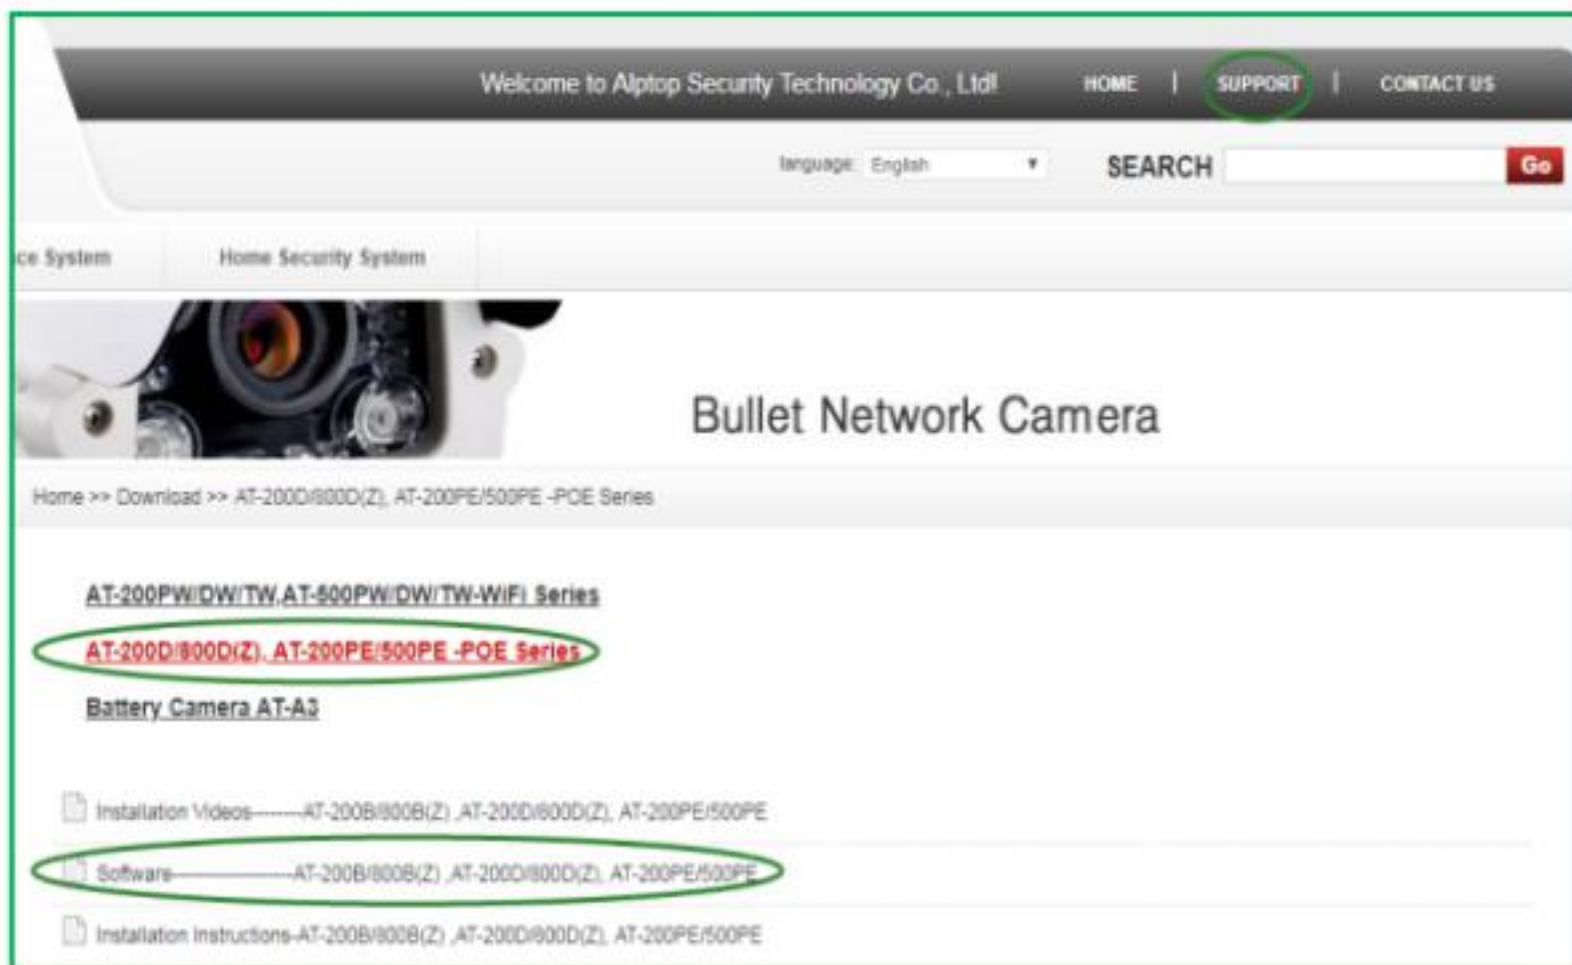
Welcome to Alptop Security Technology Co., Ltd!

HOME | SUPPORT | CONTACT US

language: English

SEARCH

Go

ce System

Home Security System

Bullet Network Camera

Home >> Download >> AT-200D/800D(Z), AT-200PE/500PE -POE Series

AT-200PW/DW/TW,AT-500PW/DW/TW-WiFi Series

AT-200D/800D(Z), AT-200PE/500PE -POE Series

Battery Camera AT-A3

Installation Videos--------AT-200B/800B(Z) ,AT-200D/800D(Z), AT-200PE/500PE

Software---------------AT-200B/800B(Z) ,AT-200D/800D(Z), AT-200PE/500PE

Installation Instructions-AT-200B/800B(Z) ,AT-200D/800D(Z), AT-200PE/500PE